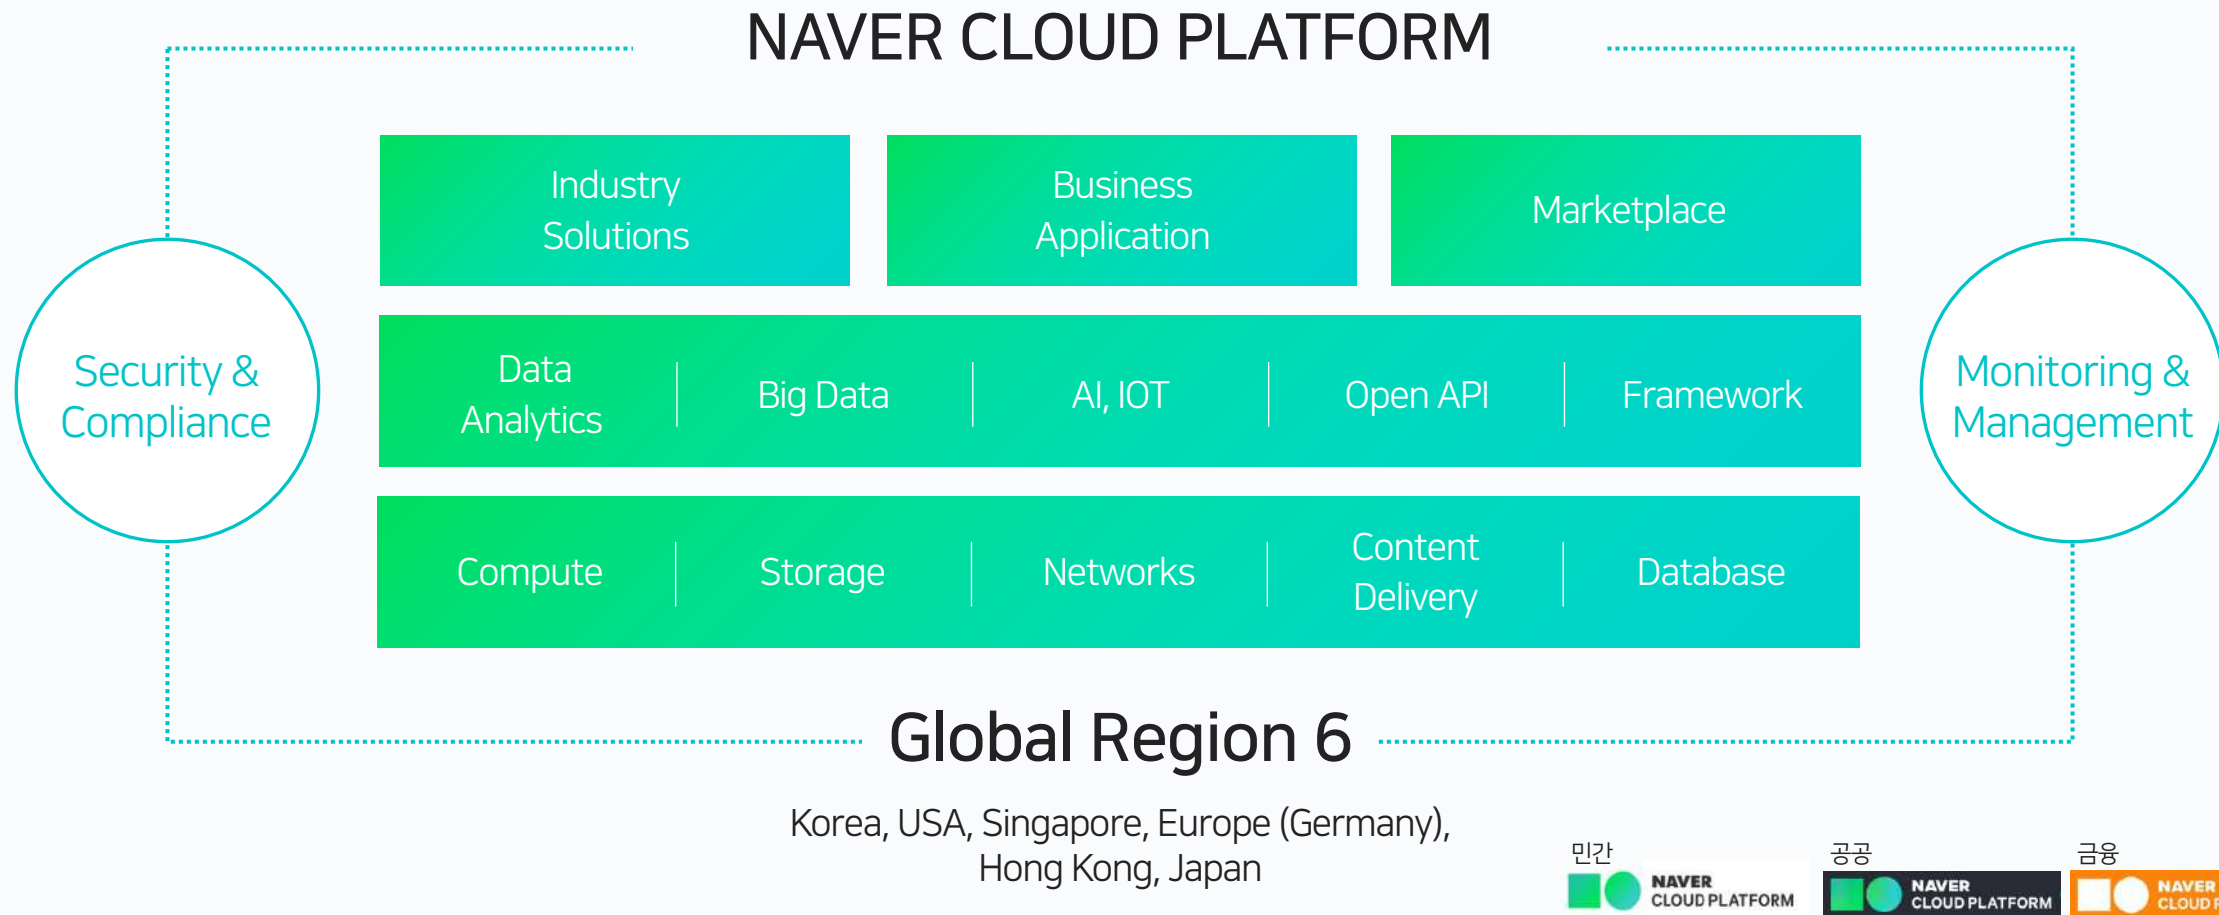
NAVER CLOUD PLATFORM

Security & Compliance

Industry Solutions

Business Application

Marketplace

Monitoring & Management

Data Analytics

Big Data

AI, IOT

Open API

Framework

Compute

Storage

Networks

Content Delivery

Database

Global Region 6

Korea, USA, Singapore, Europe (Germany), Hong Kong, Japan

민간

NAVER CLOUD PLATFORM

공공

NAVER CLOUD PLATFORM

금융

NAVER CLOUD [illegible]